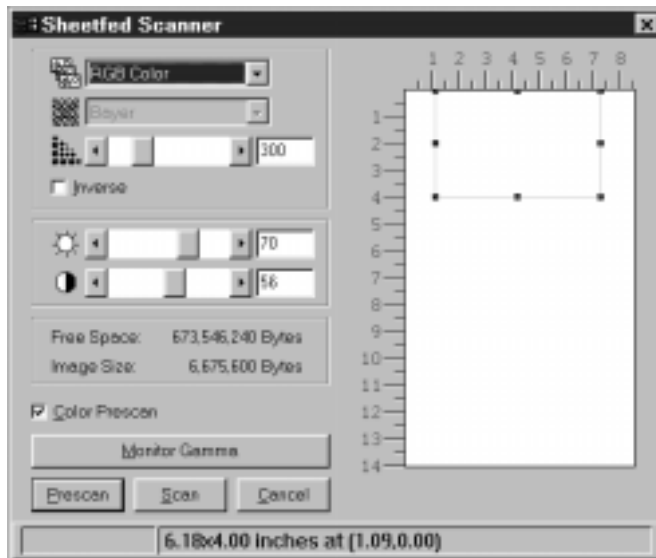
Sheetfed Scanner

RGB Color

Bayer

300

Inverse

70

56

Free Space: 673,546,240 Bytes
Image Size: 6,675,600 Bytes

Color Prescan

Monitor Gamma

Prescan
Scan
Cancel

1 2 3 4 5 6 7 8

1
2
3
4
5
6
7
8
9
10
11
12
13
14

6.18x4.00 inches at (1.09,0.00)